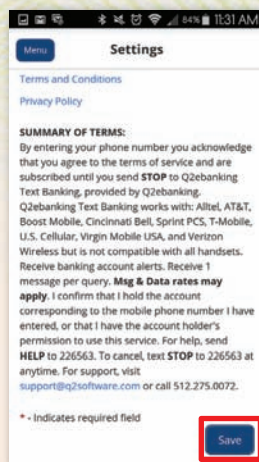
84% 11:31 AM

Menu

Settings

Terms and Conditions

Privacy Policy

SUMMARY OF TERMS:
By entering your phone number you acknowledge that you agree to the terms of service and are subscribed until you send STOP to Q2ebanking Text Banking, provided by Q2ebanking. Q2ebanking Text Banking works with: Alltel, AT&T, Boost Mobile, Cincinnati Bell, Sprint PCS, T-Mobile, U.S. Cellular, Virgin Mobile USA, and Verizon Wireless but is not compatible with all handsets. Receive banking account alerts. Receive 1 message per query. Msg & Data rates may apply. I confirm that I hold the account corresponding to the mobile phone number I have entered, or that I have the account holder's permission to use this service. For help, send HELP to 226563. To cancel, text STOP to 226563 at anytime. For support, visit support@q2software.com or call 512.275.0072.

* - Indicates required field

Save